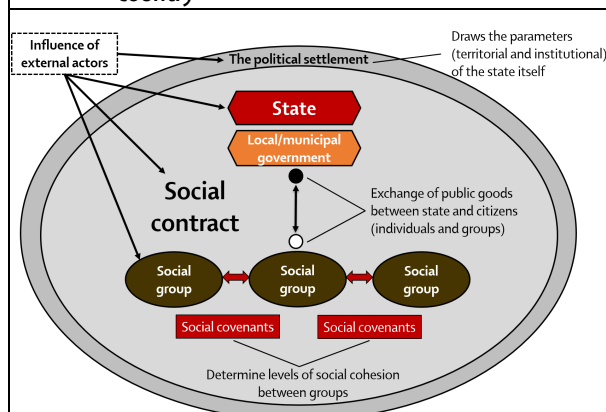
society

Influence of external actors

The political settlement

Draws the parameters (territorial and institutional) of the state itself

State

Local/municipal government

Social contract

Exchange of public goods between state and citizens (individuals and groups)

Social group

Social group

Social group

Social covenants

Social covenants

Determine levels of social cohesion between groups